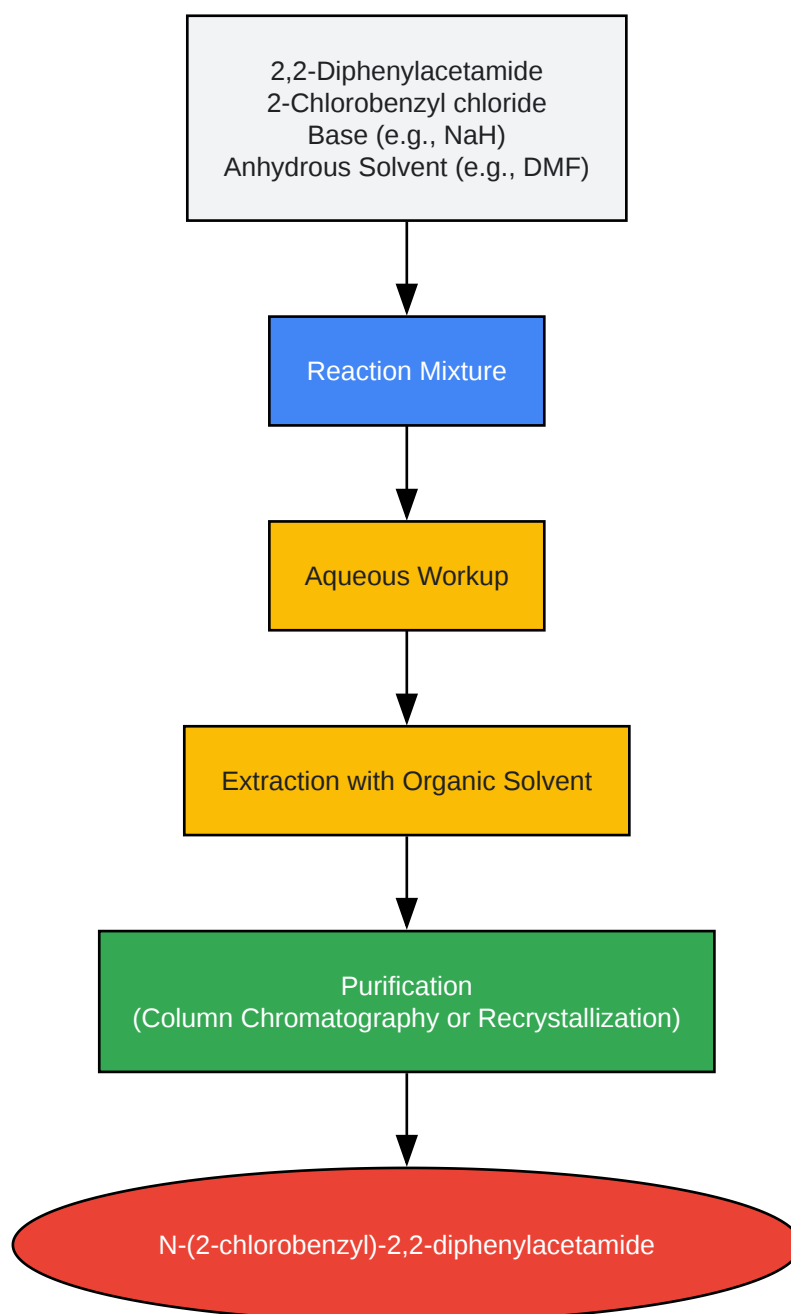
2,2-Diphenylacetamide
2-Chlorobenzyl chloride
Base (e.g., NaH)
Anhydrous Solvent (e.g., DMF)

Reaction Mixture

Aqueous Workup

Extraction with Organic Solvent

Purification
(Column Chromatography or Recrystallization)

N-(2-chlorobenzyl)-2,2-diphenylacetamide